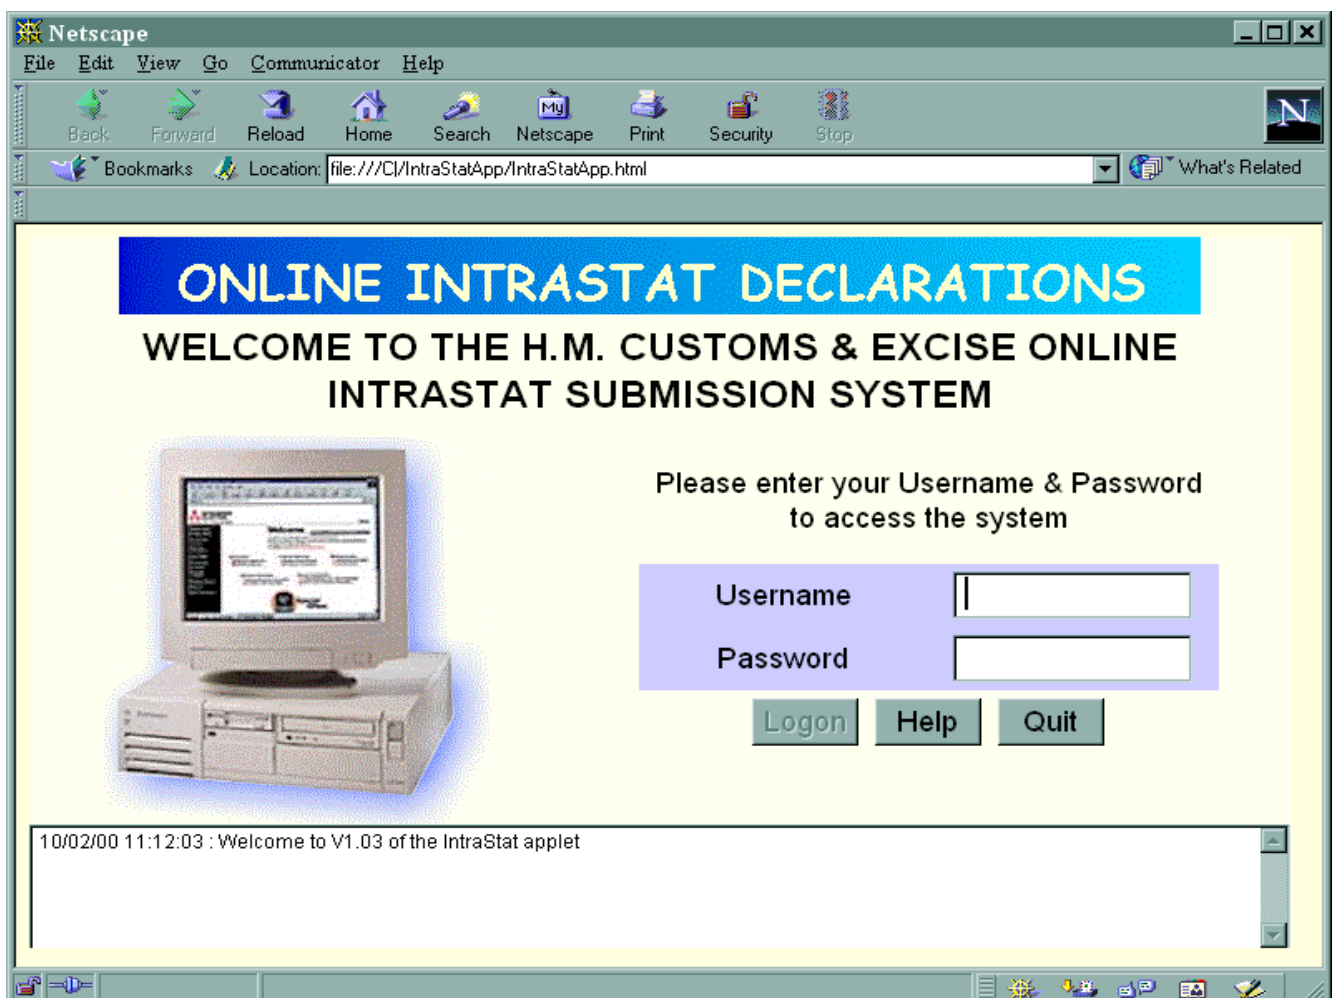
Netscape

File Edit View Go Communicator Help

Back Forward Reload Home Search Netscape Print Security Stop

Bookmarks Location: file:///C|/IntraStatApp/IntraStatApp.html What's Related

ONLINE INTRASTAT DECLARATIONS

WELCOME TO THE H.M. CUSTOMS & EXCISE ONLINE INTRASTAT SUBMISSION SYSTEM

Please enter your Username & Password to access the system

Username

Password

Logon Help Quit

10/02/00 11:12:03 : Welcome to V1.03 of the IntraStat applet